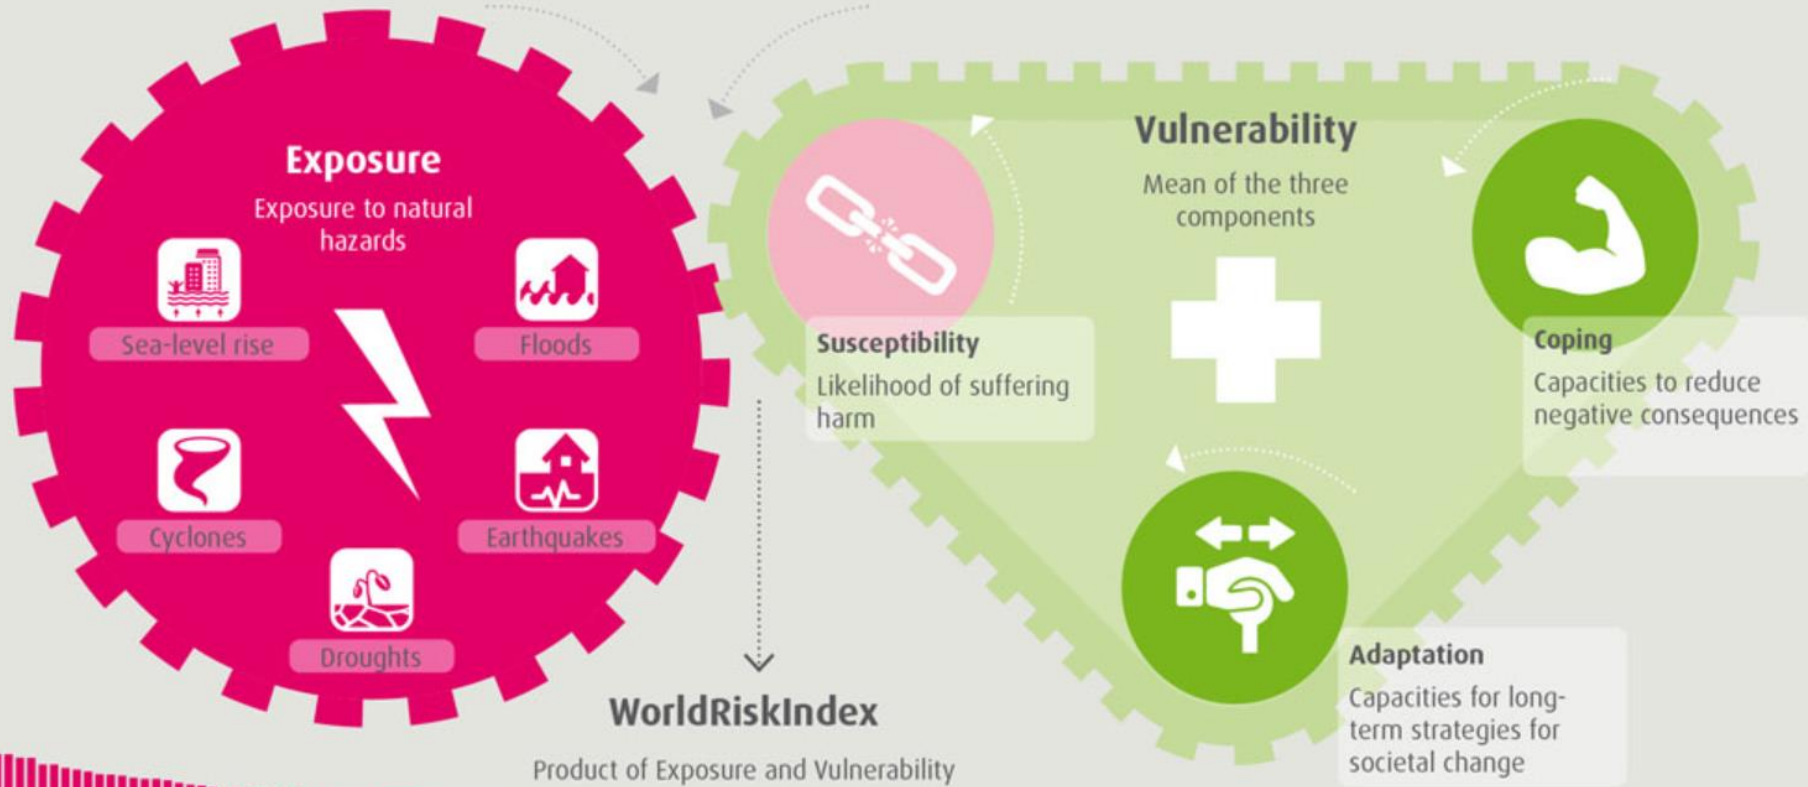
Exposure

Exposure to natural hazards

Sea-level rise

Floods

Cyclones

Earthquakes

Droughts

Vulnerability

Mean of the three components

Susceptibility

Likelihood of suffering harm

Coping

Capacities to reduce negative consequences

Adaptation

Capacities for long-term strategies for societal change

WorldRiskIndex

Product of Exposure and Vulnerability